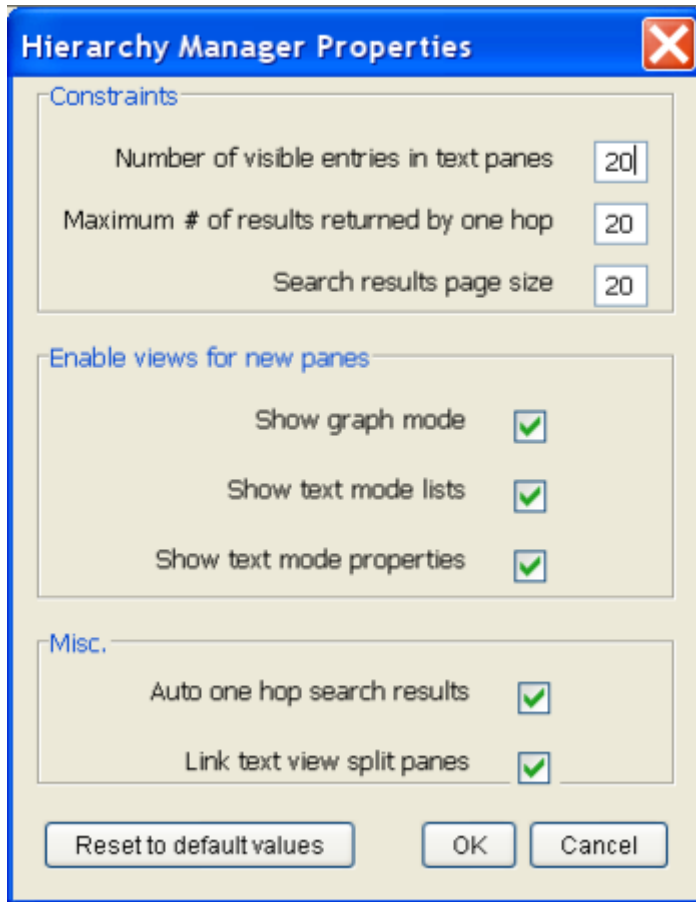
Hierarchy Manager Properties

Constraints

Number of visible entries in text panes 20

Maximum # of results returned by one hop 20

Search results page size 20

Enable views for new panes

Show graph mode

Show text mode lists

Show text mode properties

Misc.

Auto one hop search results

Link text view split panes

Reset to default values

OK

Cancel